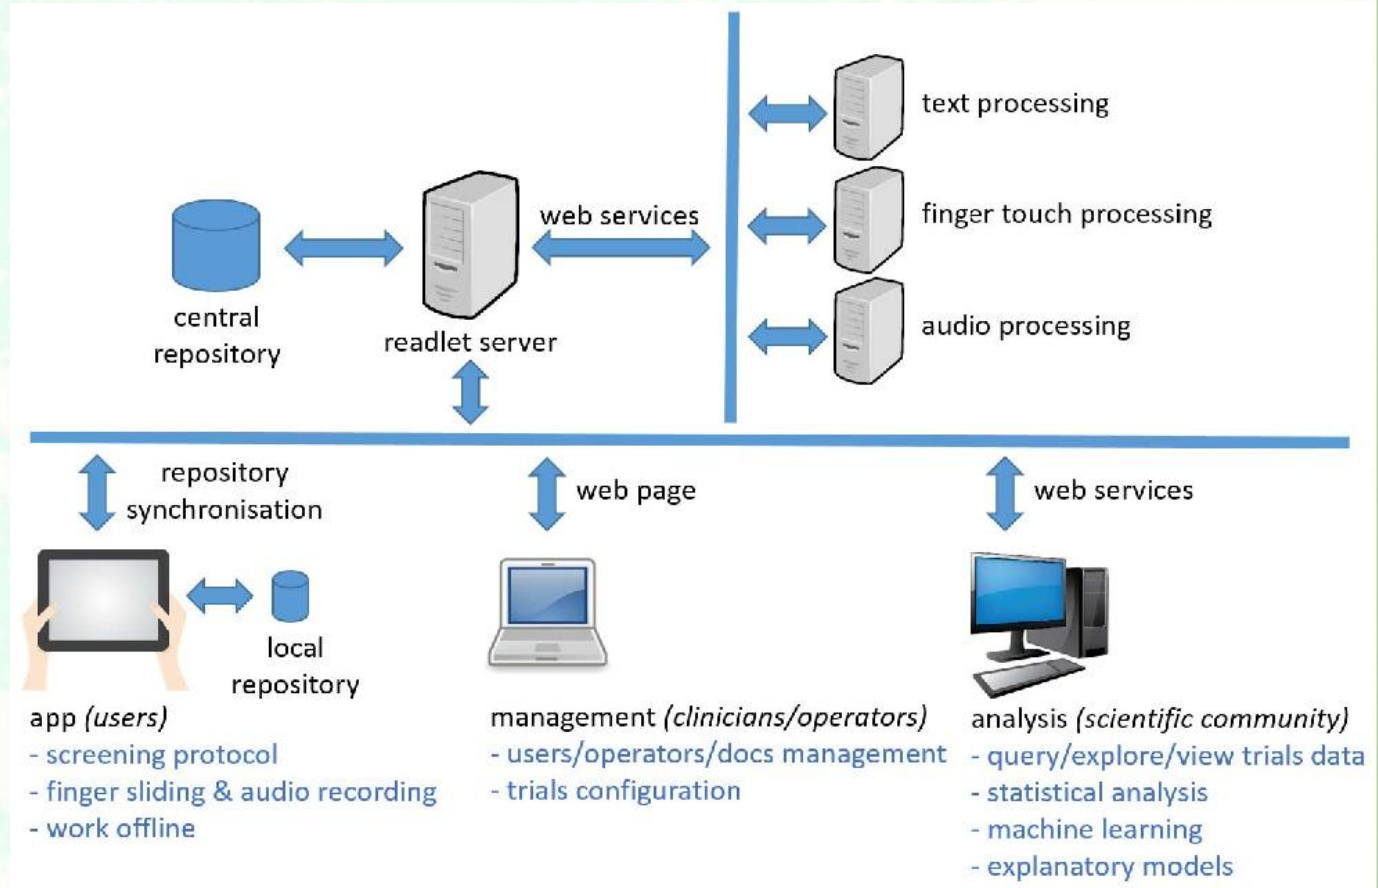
text processing

finger touch processing

audio processing

web services

central repository

readlet server

repository synchronisation

web page

web services

local repository

app *(users)*
- screening protocol
- finger sliding & audio recording
- work offline

management *(clinicians/operators)*
- users/operators/docs management
- trials configuration

analysis *(scientific community)*
- query/explore/view trials data
- statistical analysis
- machine learning
- explanatory models